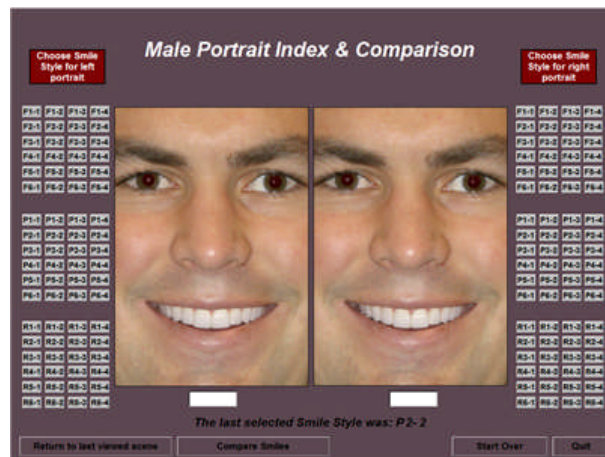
Male Portrait Index & Comparison

Choose Smile Style for left portrait

Choose Smile Style for right portrait

| F1-1 | F1-2 | F1-3 | F1-4 |
|---|---|---|---|
| F2-1 | F2-2 | F2-3 | F2-4 |
| F3-1 | F3-2 | F3-3 | F3-4 |
| F4-1 | F4-2 | F4-3 | F4-4 |
| F5-1 | F5-2 | F5-3 | F5-4 |
| F6-1 | F6-2 | F6-3 | F6-4 |

| P1-1 | P1-2 | P1-3 | P1-4 |
|---|---|---|---|
| P2-1 | P2-2 | P2-3 | P2-4 |
| P3-1 | P3-2 | P3-3 | P3-4 |
| P4-1 | P4-2 | P4-3 | P4-4 |
| P5-1 | P5-2 | P5-3 | P5-4 |
| P6-1 | P6-2 | P6-3 | P6-4 |

| R1-1 | R1-2 | R1-3 | R1-4 |
|---|---|---|---|
| R2-1 | R2-2 | R2-3 | R2-4 |
| R3-1 | R3-2 | R3-3 | R3-4 |
| R4-1 | R4-2 | R4-3 | R4-4 |
| R5-1 | R5-2 | R5-3 | R5-4 |
| R6-1 | R6-2 | R6-3 | R6-4 |

| F1-1 | F1-2 | F1-3 | F1-4 |
|---|---|---|---|
| F2-1 | F2-2 | F2-3 | F2-4 |
| F3-1 | F3-2 | F3-3 | F3-4 |
| F4-1 | F4-2 | F4-3 | F4-4 |
| F5-1 | F5-2 | F5-3 | F5-4 |
| F6-1 | F6-2 | F6-3 | F6-4 |

| P1-1 | P1-2 | P1-3 | P1-4 |
|---|---|---|---|
| P2-1 | P2-2 | P2-3 | P2-4 |
| P3-1 | P3-2 | P3-3 | P3-4 |
| P4-1 | P4-2 | P4-3 | P4-4 |
| P5-1 | P5-2 | P5-3 | P5-4 |
| P6-1 | P6-2 | P6-3 | P6-4 |

| R1-1 | R1-2 | R1-3 | R1-4 |
|---|---|---|---|
| R2-1 | R2-2 | R2-3 | R2-4 |
| R3-1 | R3-2 | R3-3 | R3-4 |
| R4-1 | R4-2 | R4-3 | R4-4 |
| R5-1 | R5-2 | R5-3 | R5-4 |
| R6-1 | R6-2 | R6-3 | R6-4 |

The last selected Smile Style was: P2- 2

Return to last viewed scene

Compare Smiles

Start Over

Quit